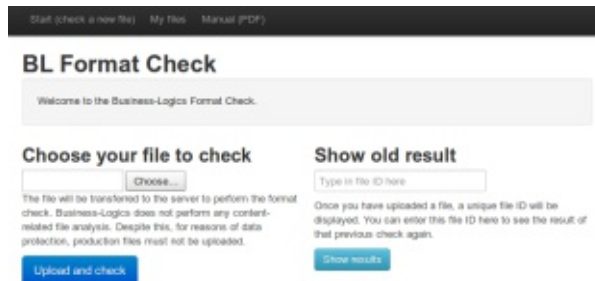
Start (check a new file) My files Manual (PDF)

BL Format Check

Welcome to the Business-Logics Format Check.

Choose your file to check

Choose...

The file will be transferred to the server to perform the format check. Business-Logics does not perform any content-related file analysis. Despite this, for reasons of data protection, production files must not be uploaded.

Upload and check

Show old result

Type in file ID here

Once you have uploaded a file, a unique file ID will be displayed. You can enter this file ID here to see the result of that previous check again.

Show results